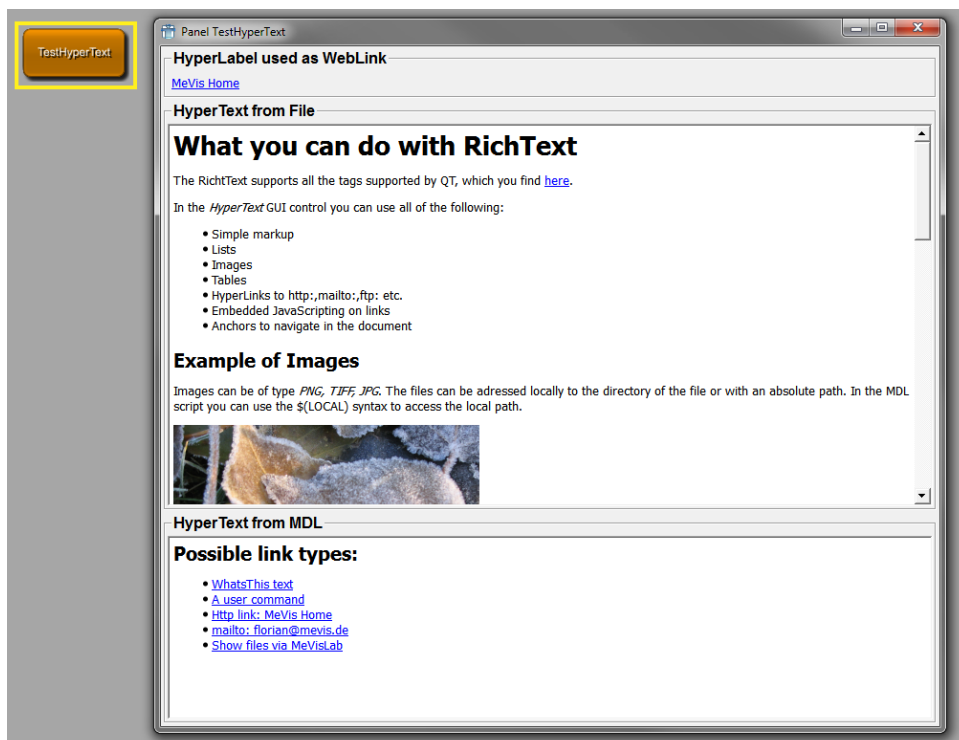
TestHyperText

Panel TestHyperText

HyperLabel used as WebLink

MeVis Home

HyperText from File

What you can do with RichText

The RichtText supports all the tags supported by QT, which you find here.

In the *HyperText* GUI control you can use all of the following:

- Simple markup
- Lists
- Images
- Tables
- HyperLinks to http:,mailto:,ftp: etc.
- Embedded JavaScripting on links
- Anchors to navigate in the document

Example of Images

Images can be of type *PNG, TIFF, JPG*. The files can be adressed locally to the directory of the file or with an absolute path. In the MDL script you can use the $(LOCAL) syntax to access the local path.

HyperText from MDL

Possible link types:

- WhatsThis text
- A user command
- Http link: MeVis Home
- mailto: florian@mevis.de
- Show files via MeVisLab